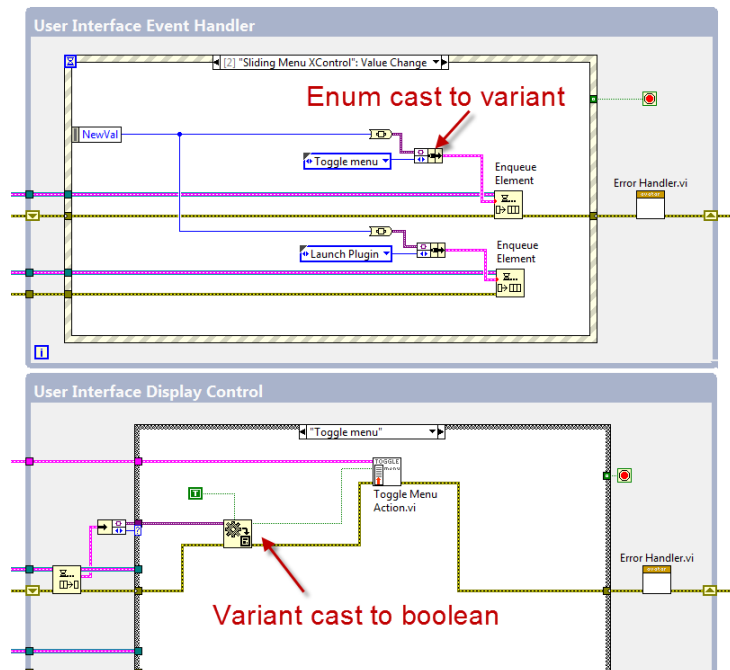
User Interface Event Handler

[2] "Sliding Menu XControl": Value Change

Enum cast to variant

NewVal

Toggle menu

Enqueue Element

Error Handler.vi

Launch Plugin

Enqueue Element

i

User Interface Display Control

"Toggle menu"

TOGGLE menu

Toggle Menu Action.vi

T

Error Handler.vi

Variant cast to boolean